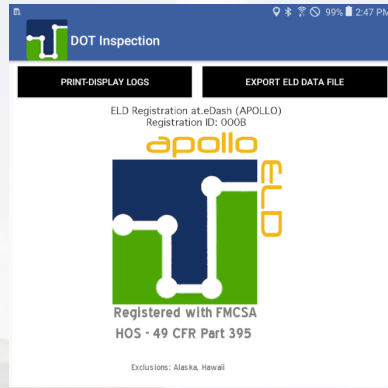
99% 2:47 PM

DOT Inspection

PRINT-DISPLAY LOGS

EXPORT ELD DATA FILE

ELD Registration at.eDash (APOLLO)
Registration ID: 000B

apollo
ELD

Registered with FMCSA
HOS - 49 CFR Part 395

Exclusions: Alaska, Hawaii